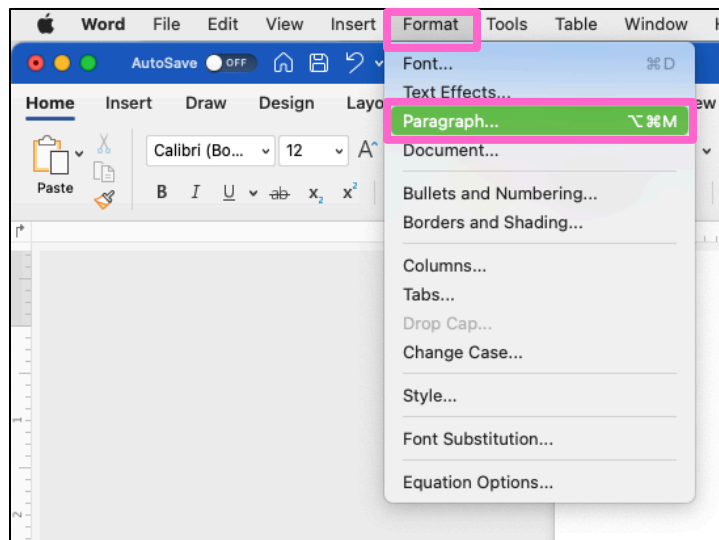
Word File Edit View Insert Format Tools Table Window

AutoSave OFF

Home Insert Draw Design Layo

Paste

Calibri (Bo... 12

B I U ab $x_2$ $x^2$

Font... ⌘D
Text Effects...
Paragraph... ⌥⌘M
Document...
Bullets and Numbering...
Borders and Shading...
Columns...
Tabs...
Drop Cap...
Change Case...
Style...
Font Substitution...
Equation Options...